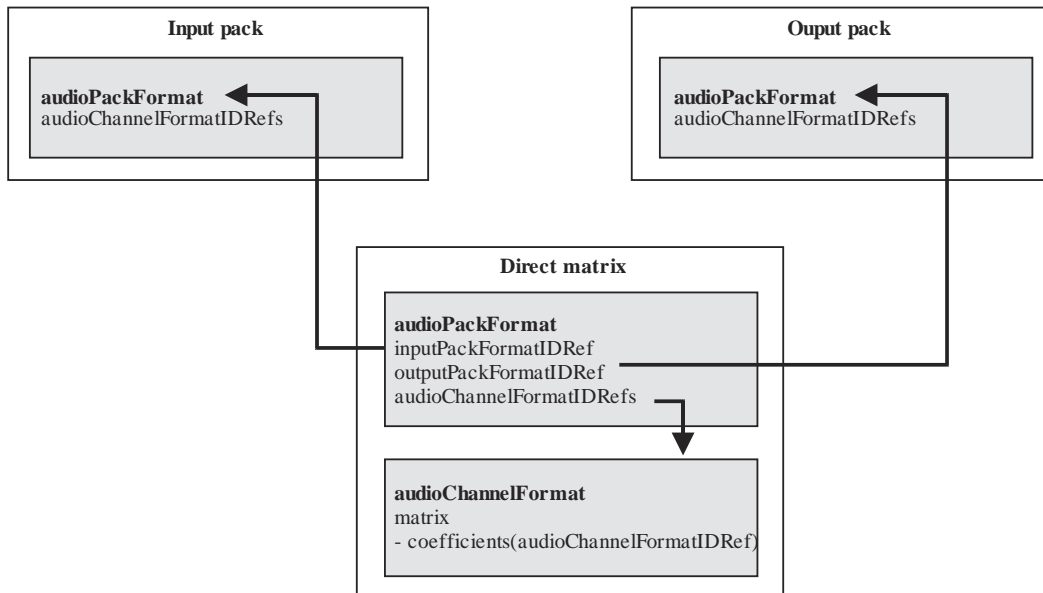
Input pack

audioPackFormat
audioChannelFormatIDRefs

Ouput pack

audioPackFormat
audioChannelFormatIDRefs

Direct matrix

audioPackFormat
inputPackFormatIDRef
outputPackFormatIDRef
audioChannelFormatIDRefs

audioChannelFormat
matrix
- coefficients(audioChannelFormatIDRef)